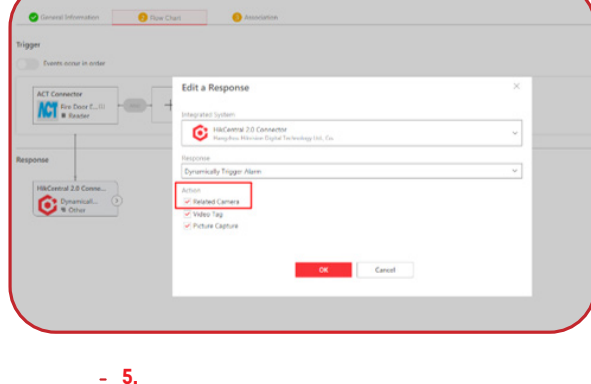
General Information
2 Flow Chart
3 Association

Trigger
Events occur in order

ACT Connector
ACT
Fire Door E...(i)
Reader

Response
HikCentral 2.0 Conne...
Dynamicall...
Other

Edit a Response
Integrated System
HikCentral 2.0 Connector
Hangzhou Hikvision Digital Technology Ltd., Co.
Response
Dynamically Trigger Alarm
Action
Related Camera
Video Tag
Picture Capture
OK
Cancel

- 5.